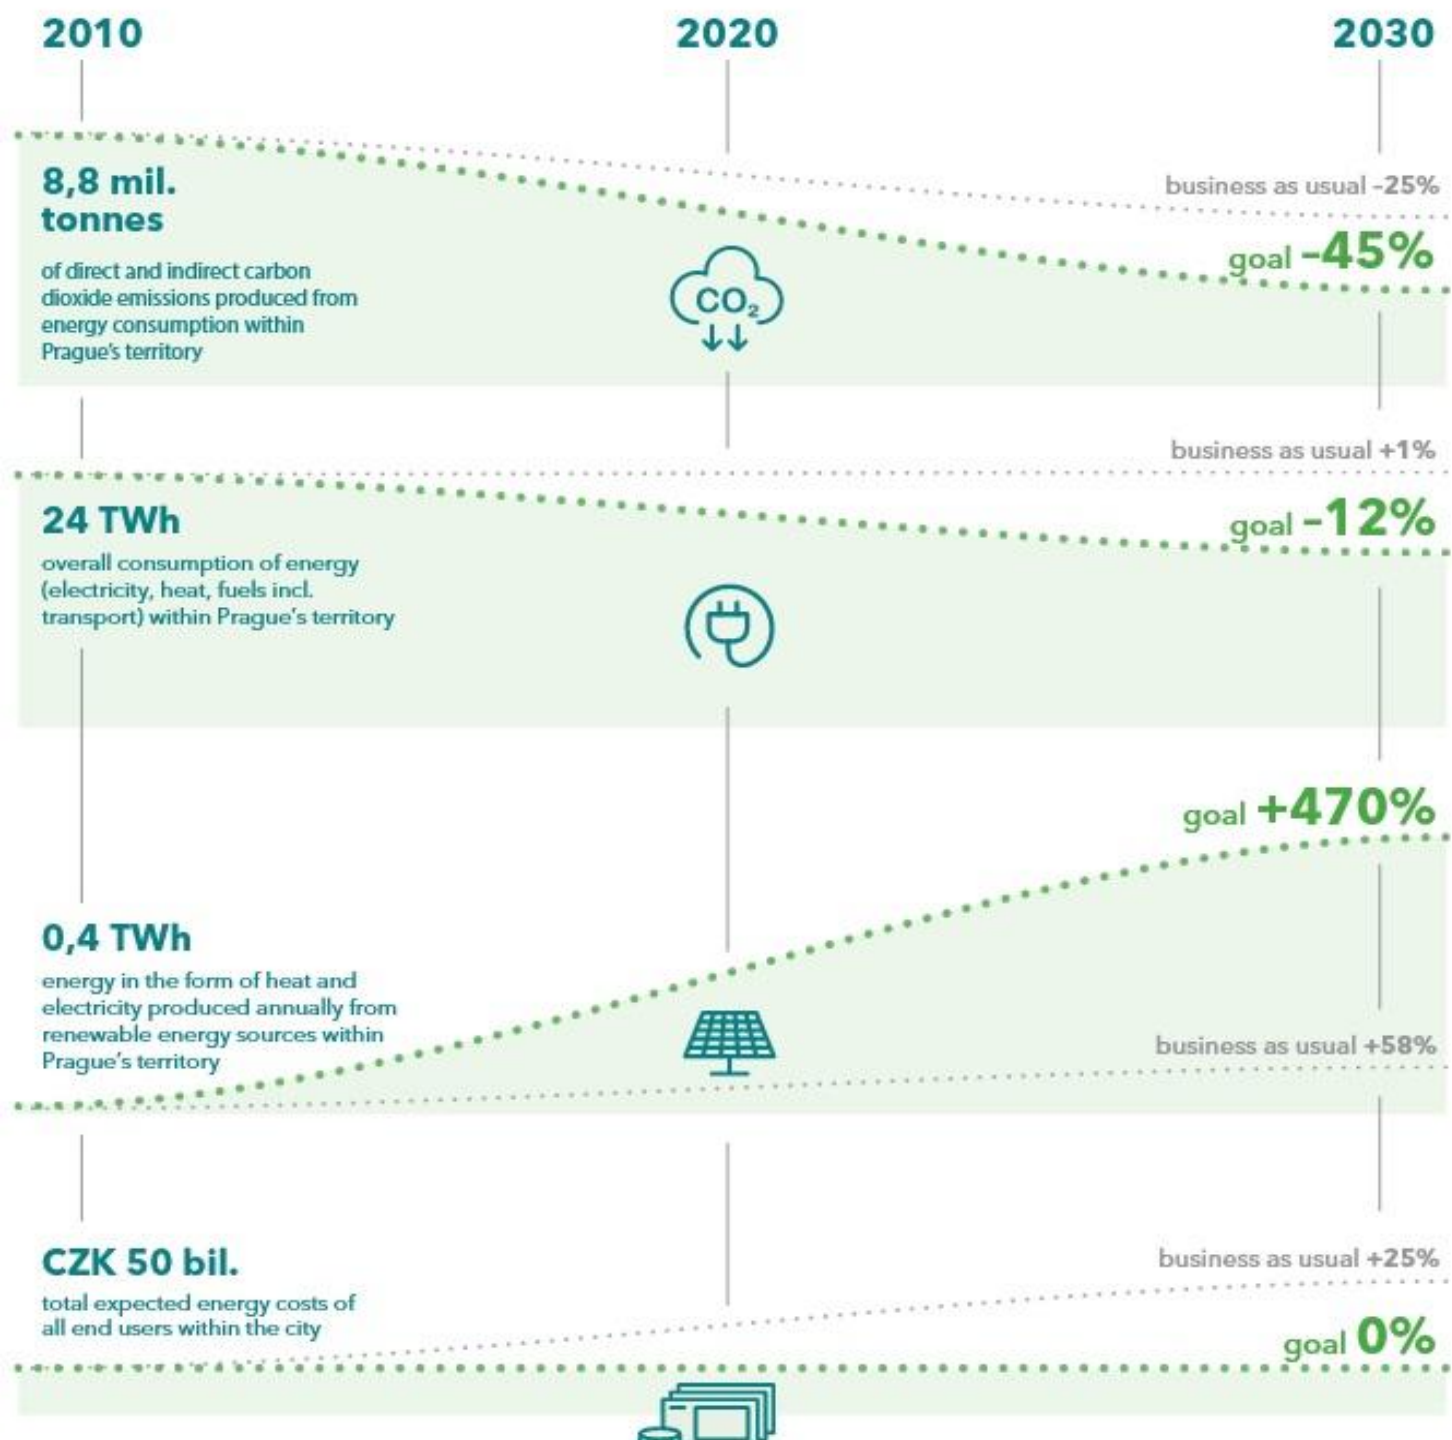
2010

2020

2030

8,8 mil. tonnes

of direct and indirect carbon dioxide emissions produced from energy consumption within Prague's territory

$CO_2$

business as usual -25%

goal -45%

business as usual +1%

24 TWh

overall consumption of energy (electricity, heat, fuels incl. transport) within Prague's territory

goal -12%

goal +470%

0,4 TWh

energy in the form of heat and electricity produced annually from renewable energy sources within Prague's territory

business as usual +58%

CZK 50 bil.

total expected energy costs of all end users within the city

business as usual +25%

goal 0%